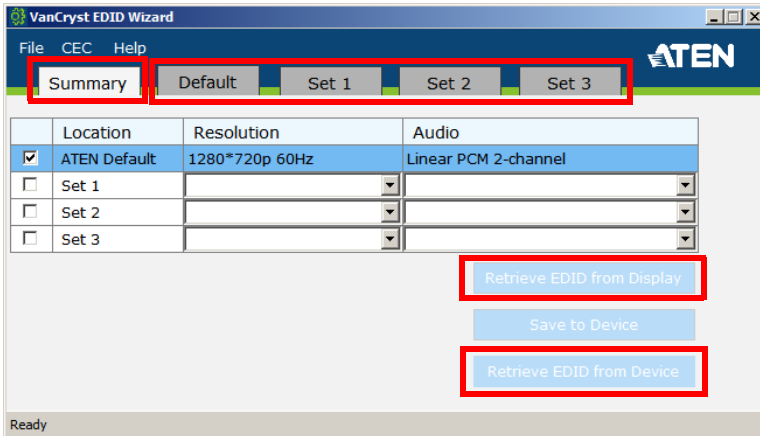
VanCryst EDID Wizard

File CEC Help

ATEN

Summary Default Set 1 Set 2 Set 3

| | Location | Resolution | Audio |
|---|---|---|---|
| ☑ | ATEN Default | 1280*720p 60Hz | Linear PCM 2-channel |
| ☐ | Set 1 | | |
| ☐ | Set 2 | | |
| ☐ | Set 3 | | |

Retrieve EDID from Display

Save to Device

Retrieve EDID from Device

Ready